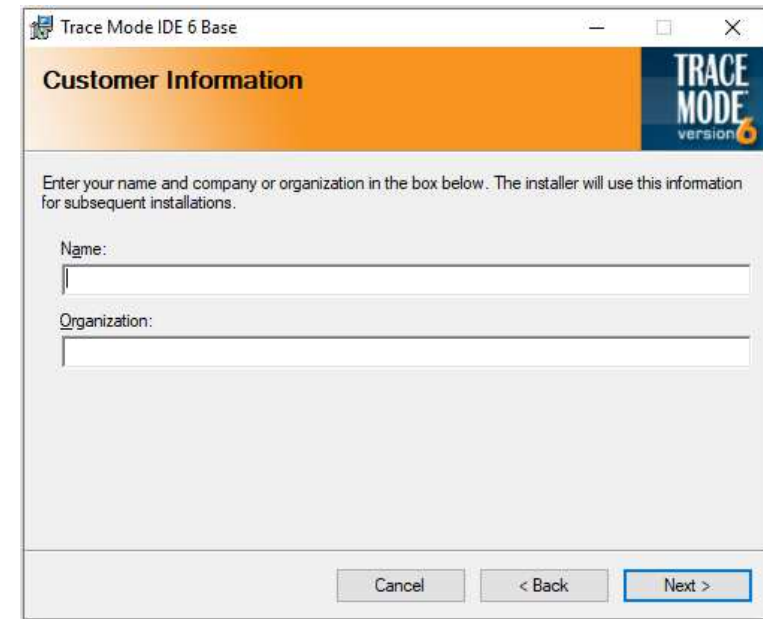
Trace Mode IDE 6 Base

Customer Information

TRACE MODE version 6

Enter your name and company or organization in the box below. The installer will use this information for subsequent installations.

Name:

Organization:

Cancel

< Back

Next >